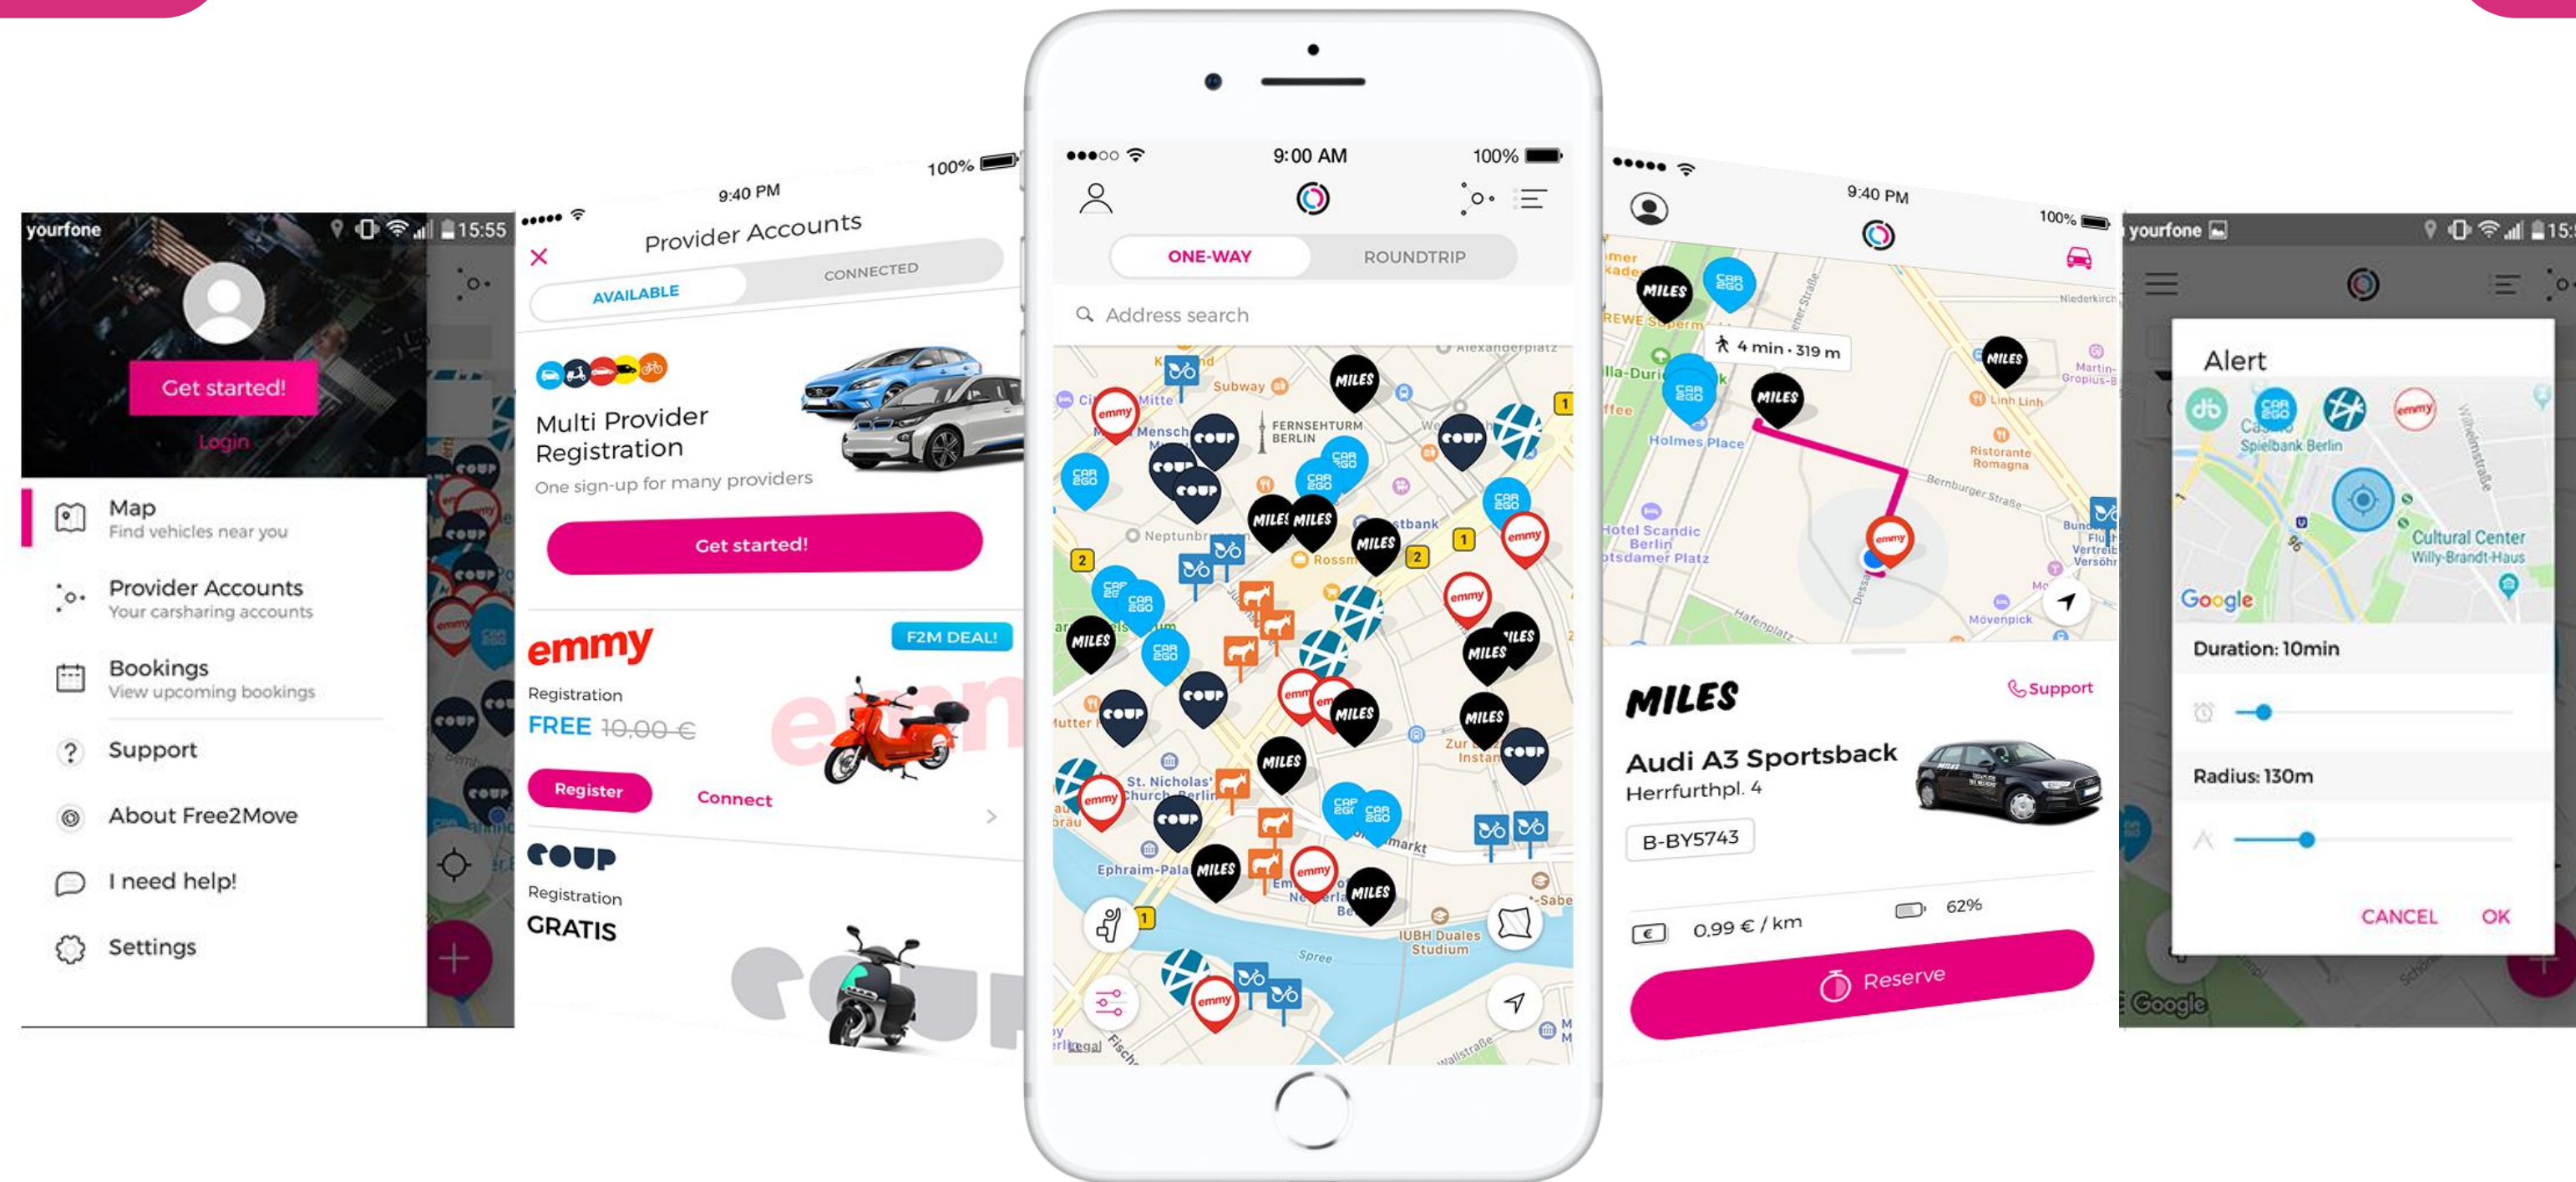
yourfone 15:55

Get started!

Login

Map
Find vehicles near you

Provider Accounts
Your carsharing accounts

Bookings
View upcoming bookings

Support

About Free2Move

I need help!

Settings

9:40 PM 100%

Provider Accounts

AVAILABLE CONNECTED

Multi Provider Registration
One sign-up for many providers

Get started!

emmy
F2M DEAL!
Registration
FREE 10,00 €
Register Connect

COUP
Registration
GRATIS

9:00 AM 100%

ONE-WAY ROUNDTRIP

Address search

Subway
FERNSEHTURM BERLIN
Alexanderplatz
Neptunbr
St. Nicholas' Church Berlin
Ephraim-Pala
Spree
IUBH Duales Studium
Legal

9:40 PM 100%

4 min · 319 m
Holmes Place
Hotel Scandic Berlin Potsdamer Platz
Linh Linh
Ristorante Romagna
Bernburger Straße
Mövenpick

MILES
Support
Audi A3 Sportsback
Herrfurthpl. 4
B-BY5743
0,99 € / km
62%
Reserve

yourfone 15:5

Alert
Spielbank Berlin
Cultural Center Willy-Brandt-Haus
Google
Duration: 10min
Radius: 130m
CANCEL OK
Google